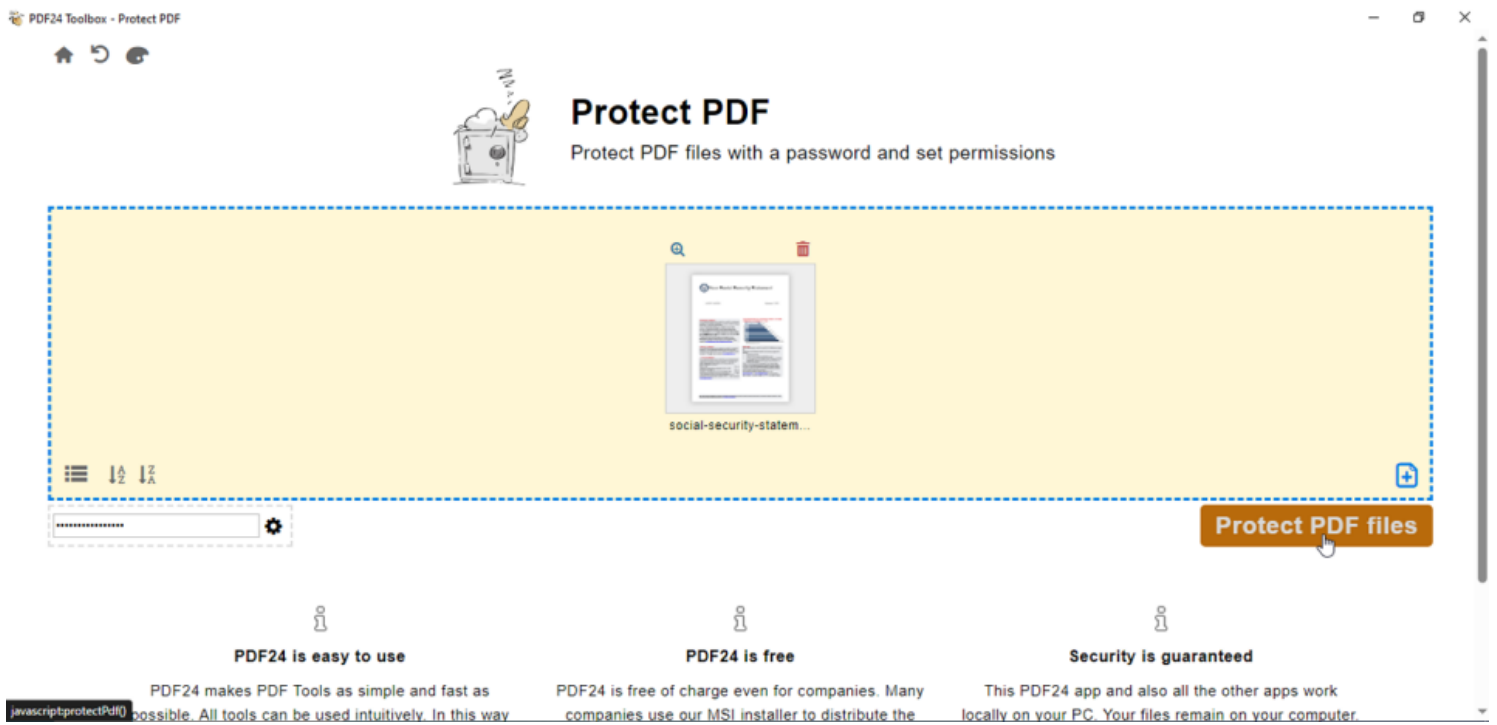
PDF24 Toolbox - Protect PDF

Protect PDF

Protect PDF files with a password and set permissions

social-security-statem...

Protect PDF files

PDF24 is easy to use

PDF24 makes PDF Tools as simple and fast as possible. All tools can be used intuitively. In this way

PDF24 is free

PDF24 is free of charge even for companies. Many companies use our MSI installer to distribute the

Security is guaranteed

This PDF24 app and also all the other apps work locally on your PC. Your files remain on your computer.

javascript:protectPdf()